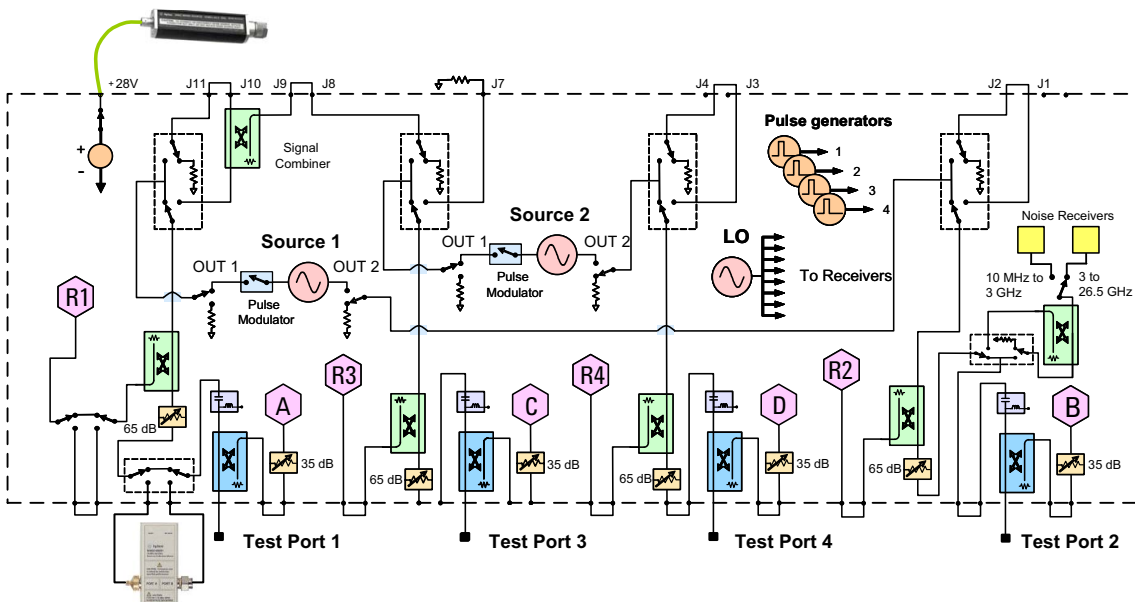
+28V
J11
J10
J9
J8
J7
J4
J3
J2
J1
+
-
Signal Combiner
Pulse generators
1
2
3
4
Source 1
Source 2
OUT 1
OUT 2
OUT 1
OUT 2
Pulse Modulator
Pulse Modulator
LO
To Receivers
Noise Receivers
10 MHz to 3 GHz
3 to 26.5 GHz
R1
R3
R4
R2
A
C
D
B
65 dB
35 dB
65 dB
35 dB
65 dB
35 dB
65 dB
35 dB
Test Port 1
Test Port 3
Test Port 4
Test Port 2